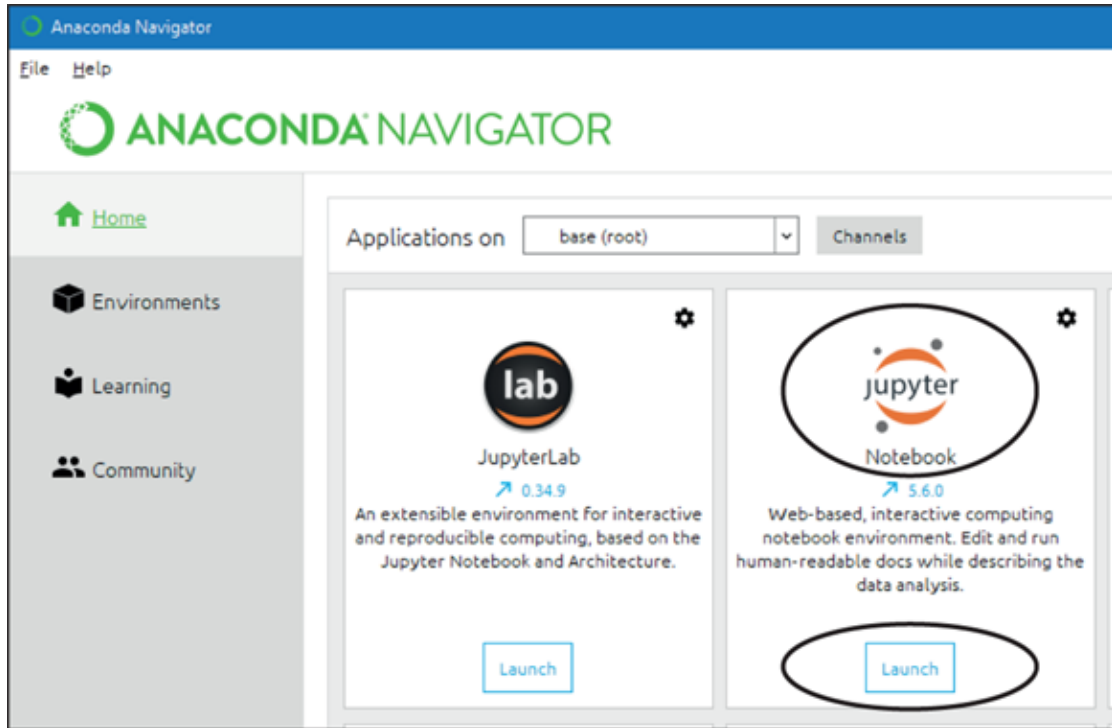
Anaconda Navigator

File Help

ANACONDA NAVIGATOR

Home

Environments

Learning

Community

Applications on base (root) Channels

lab

JupyterLab

0.34.9

An extensible environment for interactive and reproducible computing, based on the Jupyter Notebook and Architecture.

Launch

jupyter

Notebook

5.6.0

Web-based, interactive computing notebook environment. Edit and run human-readable docs while describing the data analysis.

Launch